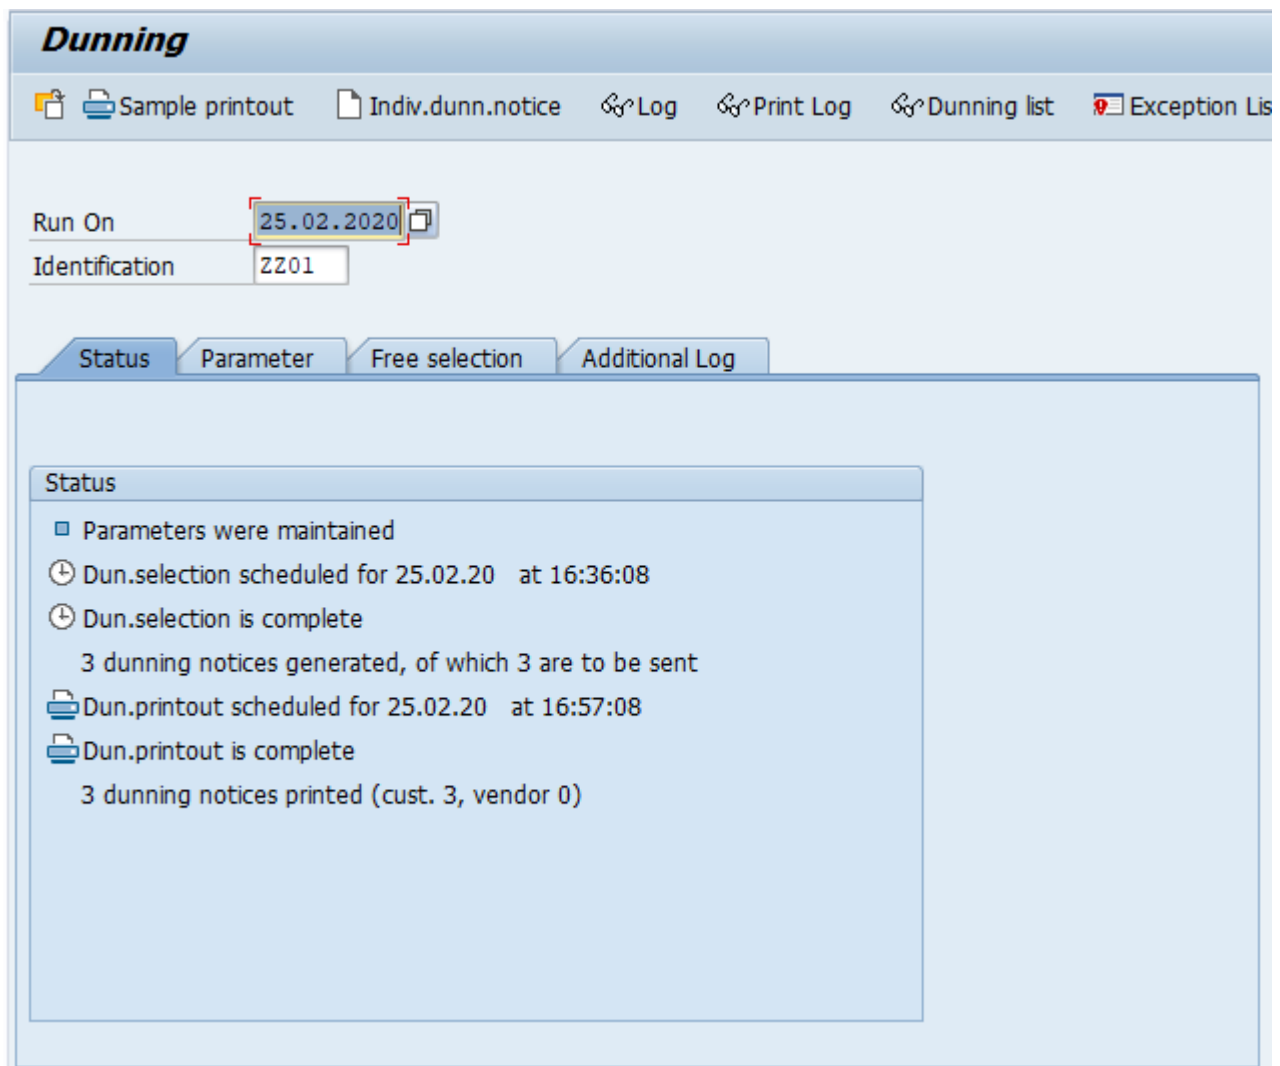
Dunning

Sample printout Indiv.dunn.notice Log Print Log Dunning list Exception Lis

Run On 25.02.2020
Identification ZZ01

Status Parameter Free selection Additional Log

Status

Parameters were maintained

Dun.selection scheduled for 25.02.20 at 16:36:08

Dun.selection is complete

3 dunning notices generated, of which 3 are to be sent

Dun.printout scheduled for 25.02.20 at 16:57:08

Dun.printout is complete

3 dunning notices printed (cust. 3, vendor 0)